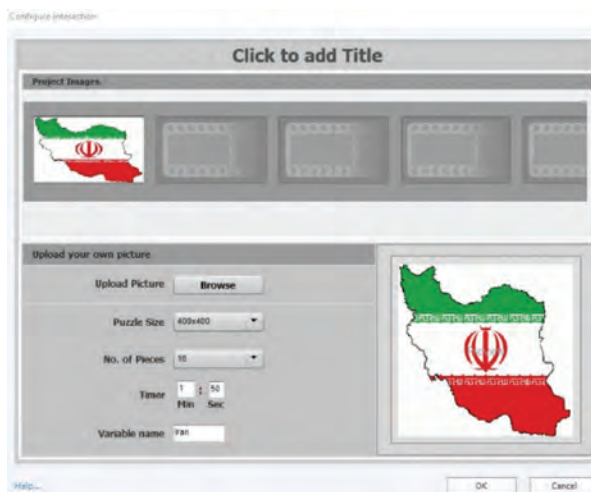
Configure interaction

Click to add Title

Project Images

Upload your own picture

Upload Picture Browse

Puzzle Size 400x400

No. of Pieces 16

Timer 1 : 50
Min Sec

Variable name Ran

Help...

OK

Cancel